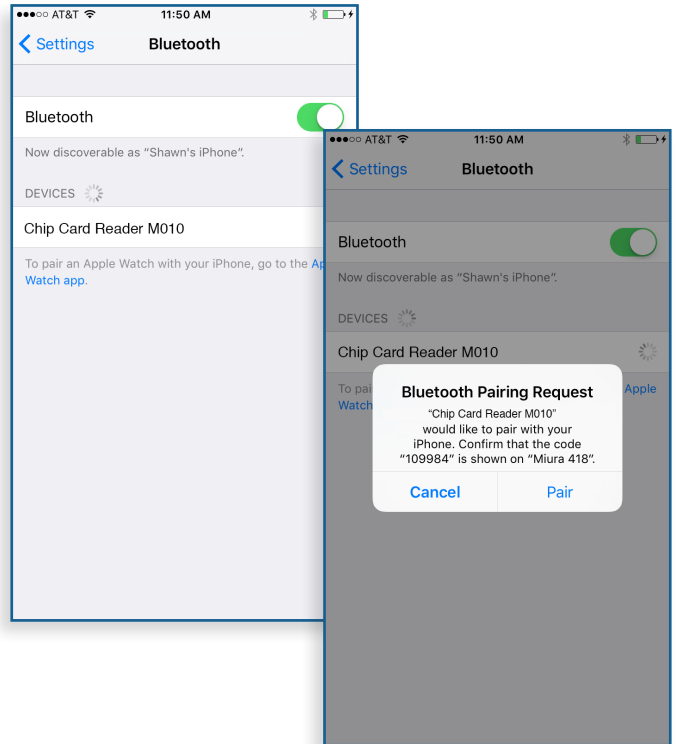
●●●○○ AT&T 11:50 AM

Settings Bluetooth

Bluetooth

Now discoverable as "Shawn's iPhone".

DEVICES

Chip Card Reader M010

To pair an Apple Watch with your iPhone, go to the Ap Watch app.

●●●○○ AT&T 11:50 AM

Settings Bluetooth

Bluetooth

Now discoverable as "Shawn's iPhone".

DEVICES

Chip Card Reader M010

To pai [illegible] Apple Watch

Bluetooth Pairing Request

"Chip Card Reader M010" would like to pair with your iPhone. Confirm that the code "109984" is shown on "Miura 418".

Cancel Pair